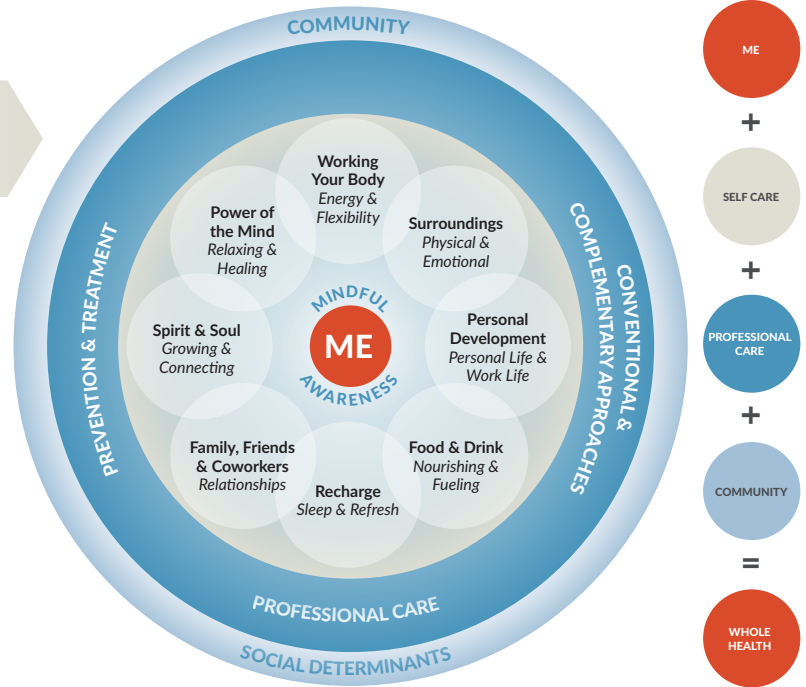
COMMUNITY

Working Your Body
Energy & Flexibility

Surroundings
Physical & Emotional

Personal Development
Personal Life & Work Life

Food & Drink
Nourishing & Fueling

Recharge
Sleep & Refresh

Family, Friends & Coworkers
Relationships

Spirit & Soul
Growing & Connecting

Power of the Mind
Relaxing & Healing

MINDFUL
ME
AWARENESS

PREVENTION & TREATMENT

CONVENTIONAL & COMPLEMENTARY APPROACHES

PROFESSIONAL CARE

SOCIAL DETERMINANTS

ME
+
SELF CARE
+
PROFESSIONAL CARE
+
COMMUNITY
=
WHOLE HEALTH